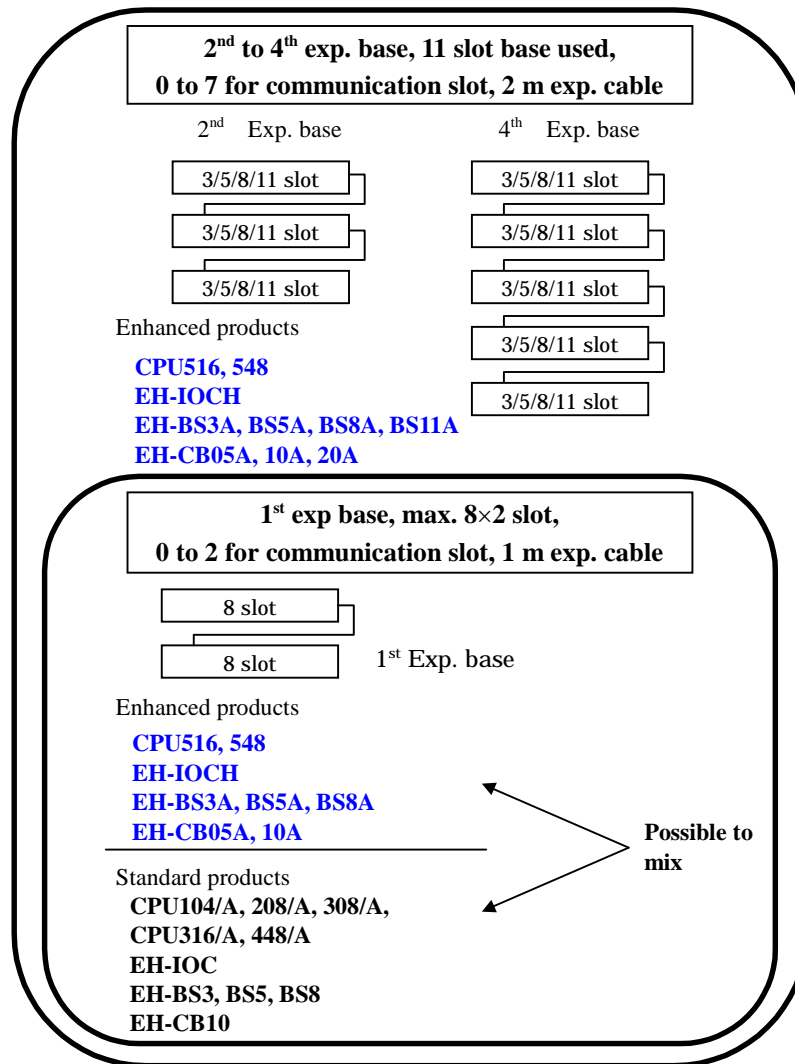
$2^{nd}$ to $4^{th}$ exp. base, 11 slot base used, 0 to 7 for communication slot, 2 m exp. cable

$2^{nd}$ Exp. base

3/5/8/11 slot

3/5/8/11 slot

3/5/8/11 slot

$4^{th}$ Exp. base

3/5/8/11 slot

3/5/8/11 slot

3/5/8/11 slot

3/5/8/11 slot

3/5/8/11 slot

Enhanced products

CPU516, 548
EH-IOCH
EH-BS3A, BS5A, BS8A, BS11A
EH-CB05A, 10A, 20A

$1^{st}$ exp base, max. 8×2 slot, 0 to 2 for communication slot, 1 m exp. cable

8 slot

8 slot

$1^{st}$ Exp. base

Enhanced products

CPU516, 548
EH-IOCH
EH-BS3A, BS5A, BS8A
EH-CB05A, 10A

Possible to mix

Standard products
CPU104/A, 208/A, 308/A,
CPU316/A, 448/A
EH-IOC
EH-BS3, BS5, BS8
EH-CB10